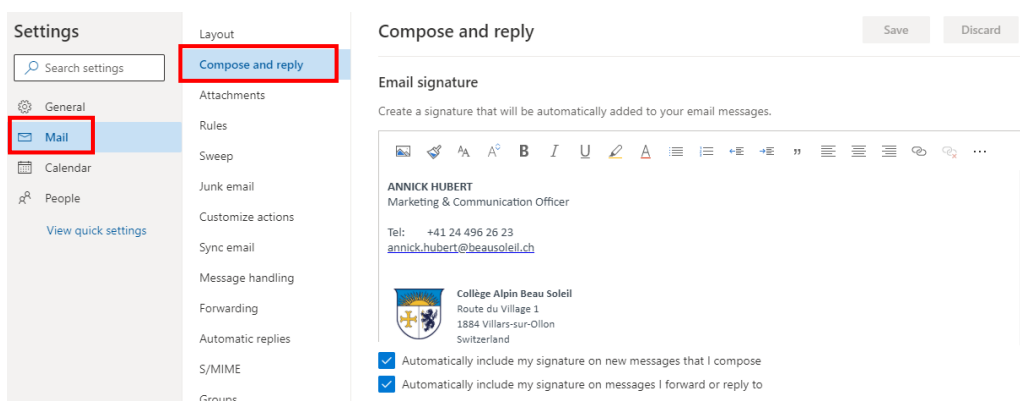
Settings

Search settings

General

Mail

Calendar

People

View quick settings

Layout

Compose and reply

Attachments

Rules

Sweep

Junk email

Customize actions

Sync email

Message handling

Forwarding

Automatic replies

S/MIME

Groups

Compose and reply

Save

Discard

Email signature

Create a signature that will be automatically added to your email messages.

B I U ”

ANNICK HUBERT
Marketing & Communication Officer

Tel: +41 24 496 26 23
annick.hubert@beausoleil.ch

Collège Alpin Beau Soleil
Route du Village 1
1884 Villars-sur-Ollon
Switzerland

Automatically include my signature on new messages that I compose

Automatically include my signature on messages I forward or reply to